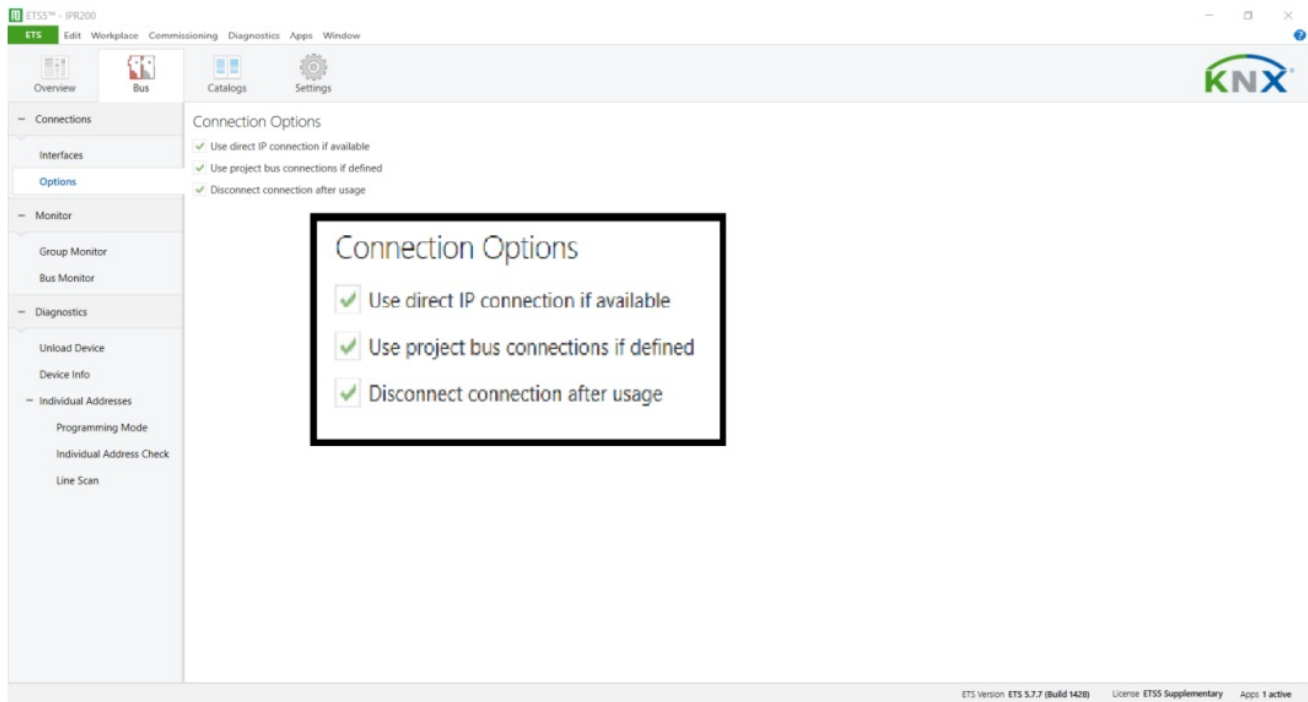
ETS5™ - IPR200

ETS Edit Workplace Commissioning Diagnostics Apps Window

Overview Bus Catalogs Settings

KNX

− Connections

Interfaces

Options

− Monitor

Group Monitor

Bus Monitor

− Diagnostics

Unload Device

Device Info

− Individual Addresses

Programming Mode

Individual Address Check

Line Scan

Connection Options

✓ Use direct IP connection if available

✓ Use project bus connections if defined

✓ Disconnect connection after usage

Connection Options

✓ Use direct IP connection if available

✓ Use project bus connections if defined

✓ Disconnect connection after usage

ETS Version ETS 5.7.7 (Build 1428) License ETS5 Supplementary Apps 1 active